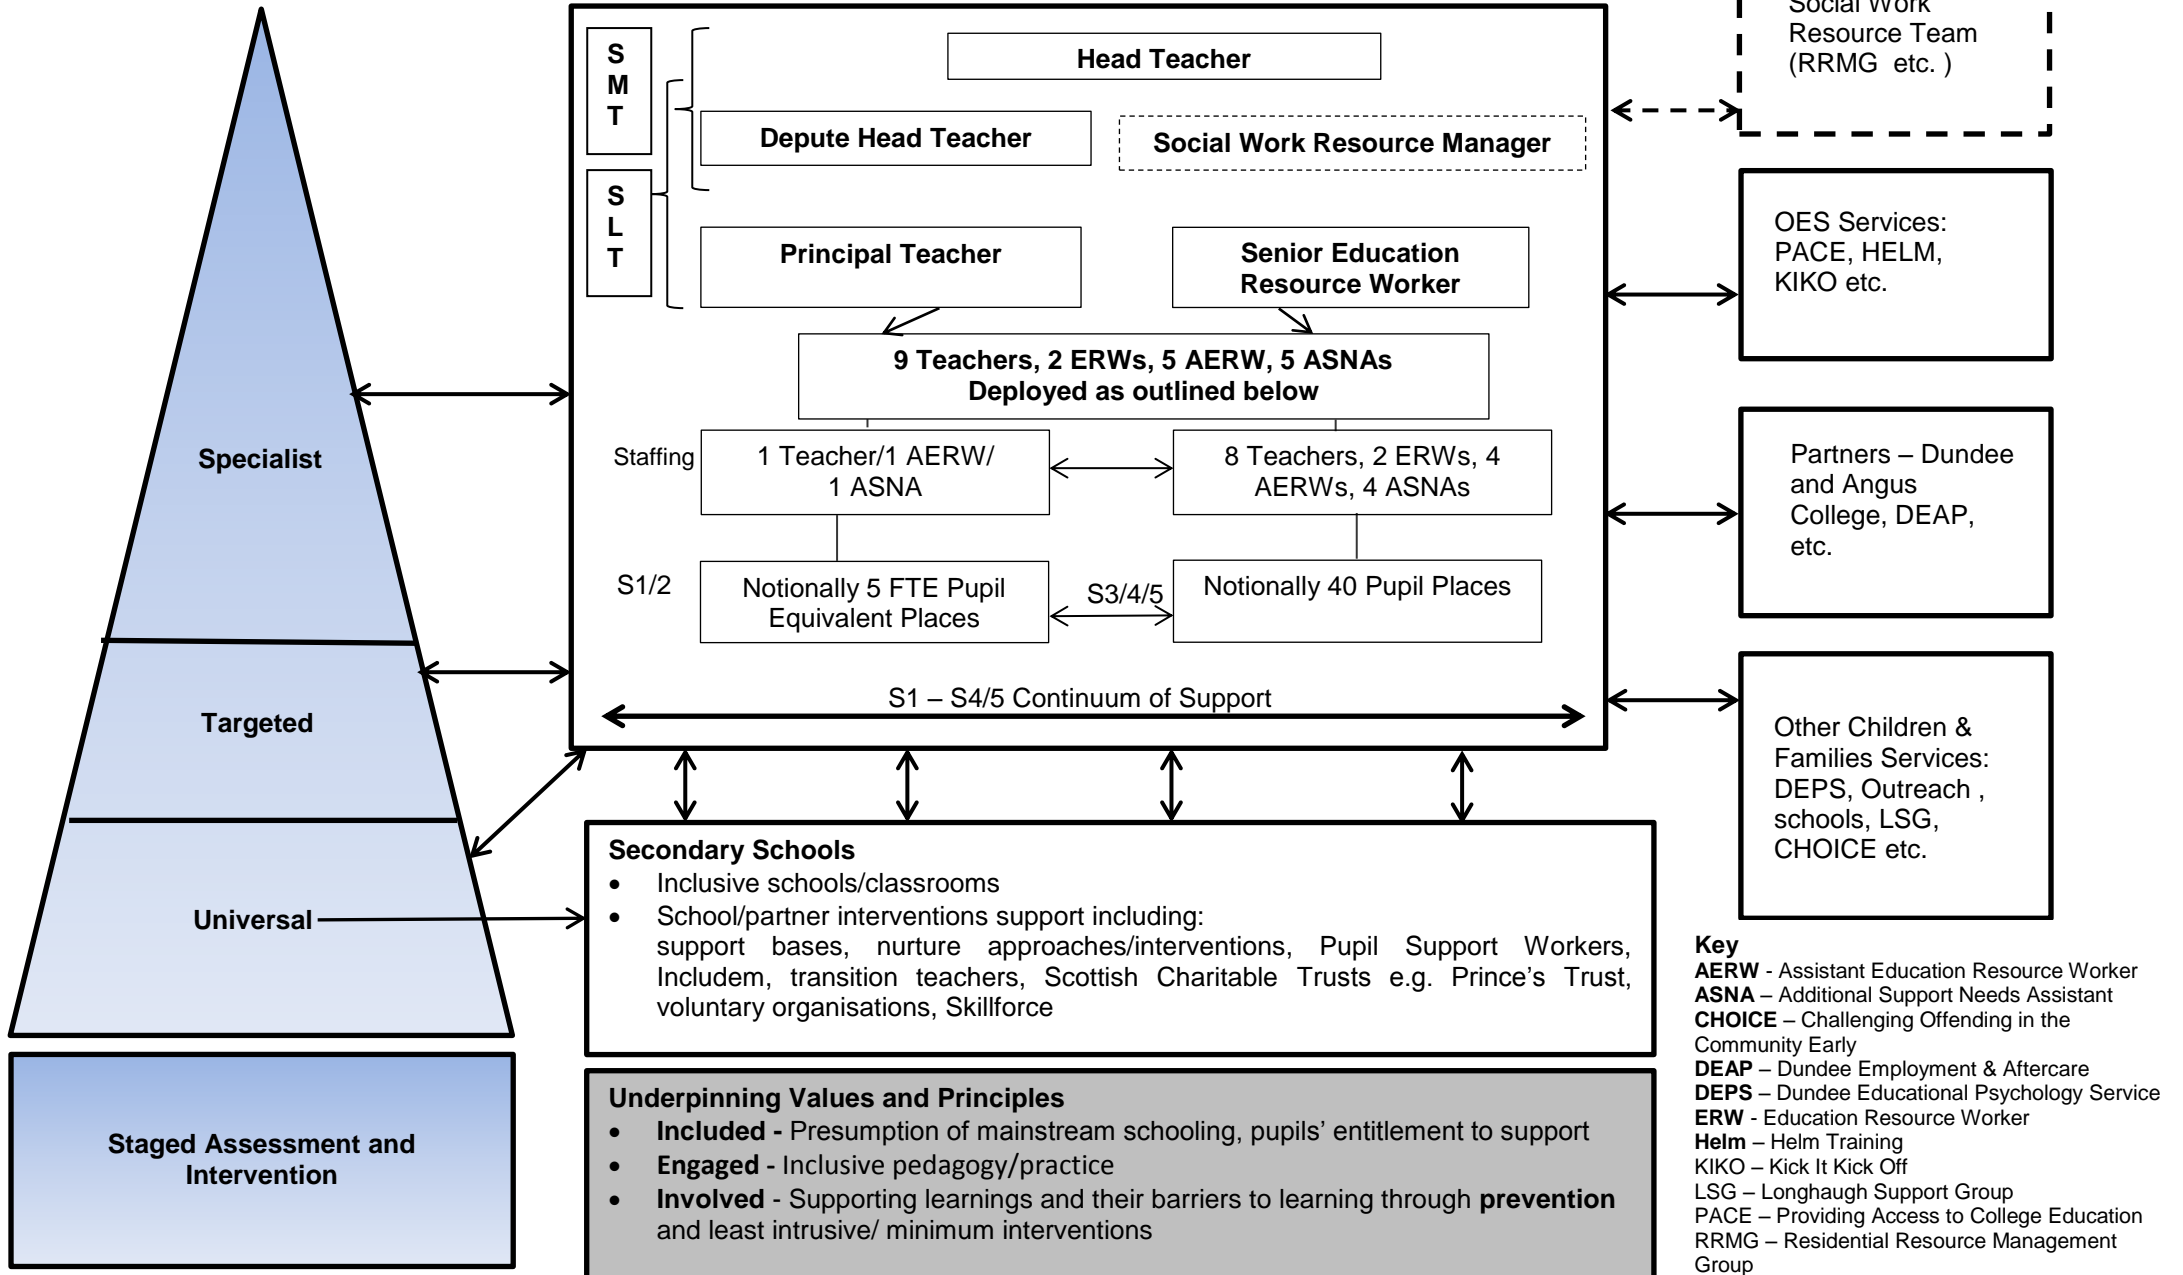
Specialist

Targeted

Universal

Staged Assessment and Intervention

S M T

S L T

Head Teacher

Depute Head Teacher

Social Work Resource Manager

Principal Teacher

Senior Education Resource Worker

9 Teachers, 2 ERWs, 5 AERW, 5 ASNAs
Deployed as outlined below

Staffing

1 Teacher/1 AERW/ 1 ASNA

8 Teachers, 2 ERWs, 4 AERWs, 4 ASNAs

S1/2

Notionally 5 FTE Pupil Equivalent Places

S3/4/5

Notionally 40 Pupil Places

S1 – S4/5 Continuum of Support

Social Work Resource Team (RRMG etc. )

OES Services: PACE, HELM, KIKO etc.

Partners – Dundee and Angus College, DEAP, etc.

Other Children & Families Services: DEPS, Outreach , schools, LSG, CHOICE etc.

Secondary Schools
• Inclusive schools/classrooms
• School/partner interventions support including: support bases, nurture approaches/interventions, Pupil Support Workers, Includem, transition teachers, Scottish Charitable Trusts e.g. Prince's Trust, voluntary organisations, Skillforce

Underpinning Values and Principles
• **Included -** Presumption of mainstream schooling, pupils' entitlement to support
• **Engaged -** Inclusive pedagogy/practice
• **Involved** - Supporting learnings and their barriers to learning through **prevention** and least intrusive/ minimum interventions

Key
**AERW** - Assistant Education Resource Worker
**ASNA** – Additional Support Needs Assistant
**CHOICE** – Challenging Offending in the Community Early
**DEAP** – Dundee Employment & Aftercare
**DEPS** – Dundee Educational Psychology Service
**ERW** - Education Resource Worker
**Helm** – Helm Training
KIKO – Kick It Kick Off
LSG – Longhaugh Support Group
PACE – Providing Access to College Education
RRMG – Residential Resource Management Group